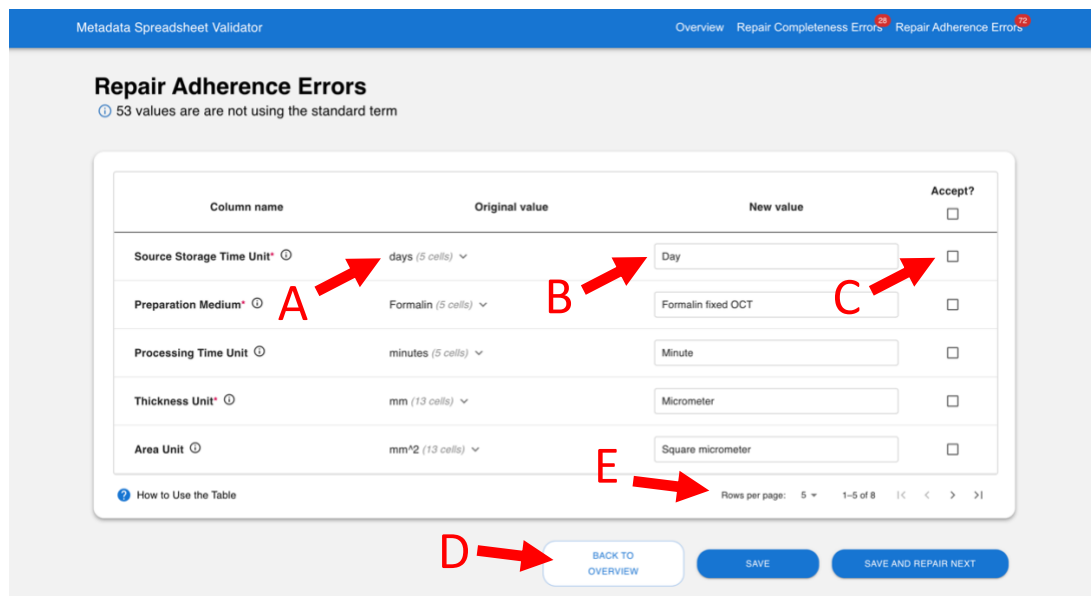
Metadata Spreadsheet Validator

Overview Repair Completeness Errors 28 Repair Adherence Errors 72

Repair Adherence Errors

ⓘ 53 values are are not using the standard term

| Column name | Original value | New value | Accept? |
|---|---|---|---|
| Source Storage Time Unit* ⓘ | days (5 cells) | Day | |
| Preparation Medium* ⓘ | Formalin (5 cells) | Formalin fixed OCT | |
| Processing Time Unit ⓘ | minutes (5 cells) | Minute | |
| Thickness Unit* ⓘ | mm (13 cells) | Micrometer | |
| Area Unit ⓘ | mm^2 (13 cells) | Square micrometer | |

A B C

? How to Use the Table

E

Rows per page: 5 1–5 of 8

D

BACK TO OVERVIEW

SAVE

SAVE AND REPAIR NEXT